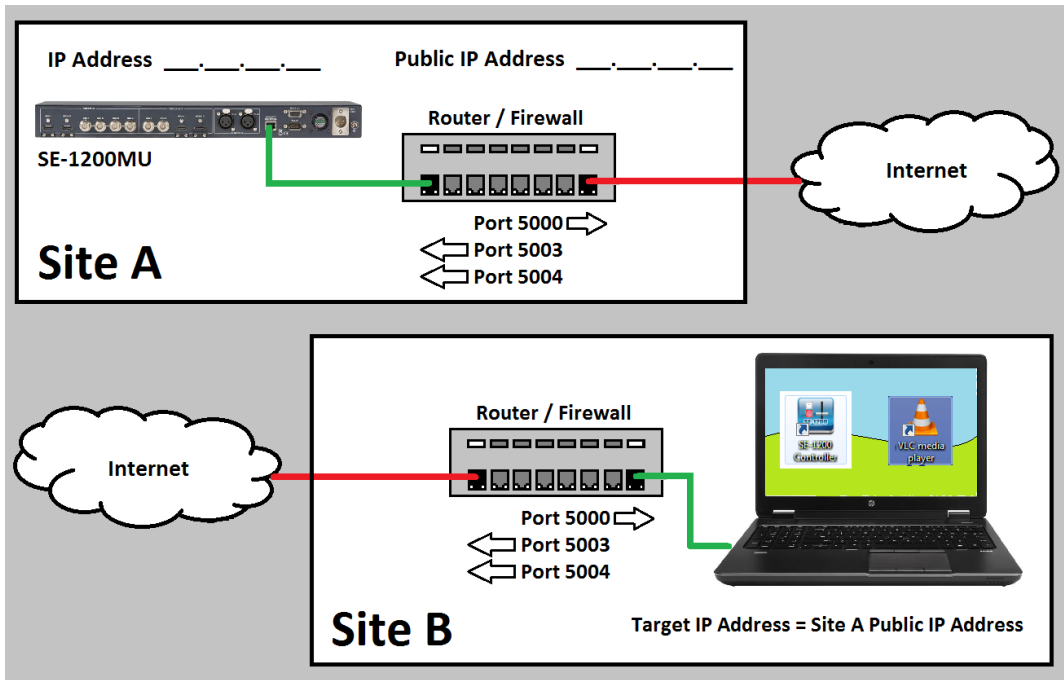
IP Address ___.___.___.___

Public IP Address ___.___.___.___

SE-1200MU

Router / Firewall

Internet

Port 5000

Port 5003

Port 5004

Site A

Internet

Router / Firewall

SE-1200 Controller

VLC media player

Port 5000

Port 5003

Port 5004

Site B

Target IP Address = Site A Public IP Address